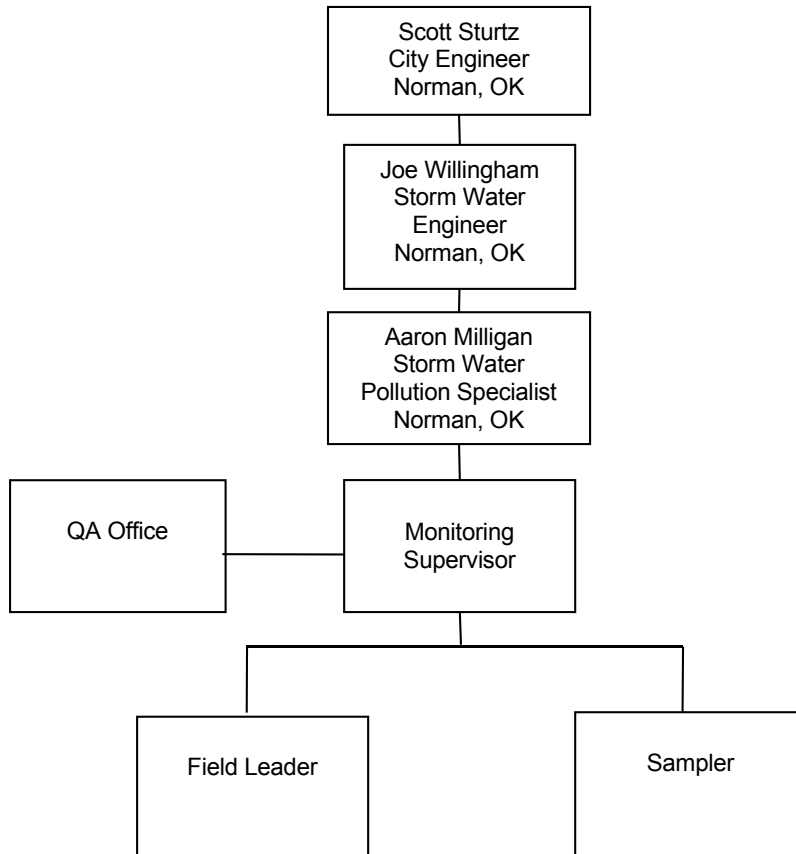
Scott Sturtz
City Engineer
Norman, OK

Joe Willingham
Storm Water
Engineer
Norman, OK

Aaron Milligan
Storm Water
Pollution Specialist
Norman, OK

QA Office

Monitoring
Supervisor

Field Leader

Sampler